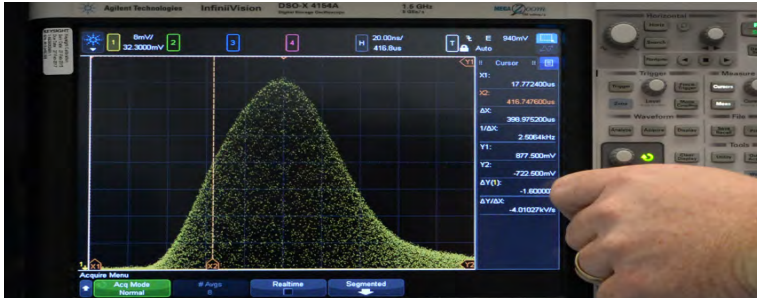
Agilent Technologies InfiniiVision DSO-X 4154A 1.5 GHz

1 8mV/ 32.3000mV 2 3 4 H 20.00ns/ 416.8us T Auto E 940mV

Cursor
X1: 17.772400us
X2: 416.747600us
ΔX: 398.975200us
1/ΔX: 2.5064kHz
Y1: 877.500mV
Y2: -722.500mV
ΔY(1): -1.60000
ΔY/ΔX: -4.01027kV/s

Acquire Menu
Acq Mode Normal
# Avgs 8
Realtime
Segmented

Horizontal
Trigger
Measure
Waveform
Tools
Cursors
Meas
Mode
Level
Zoom
Search
Acquire
Display
Default
Save
Print
Utility